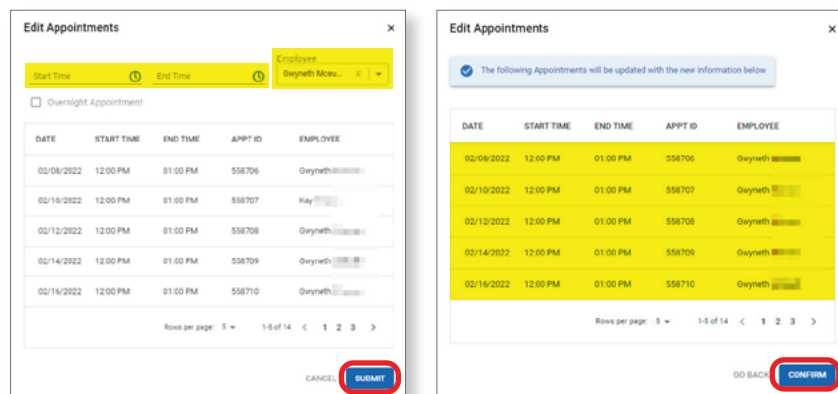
Edit Appointments ×

Start Time

End Time

Employee
Gwyneth Mceu... X

Overnight Appointment

| DATE | START TIME | END TIME | APPT ID | EMPLOYEE |
|---|---|---|---|---|
| 02/08/2022 | 12:00 PM | 01:00 PM | 558706 | Gwyneth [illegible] |
| 02/10/2022 | 12:00 PM | 01:00 PM | 558707 | Kay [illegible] |
| 02/12/2022 | 12:00 PM | 01:00 PM | 558708 | Gwyneth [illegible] |
| 02/14/2022 | 12:00 PM | 01:00 PM | 558709 | Gwyneth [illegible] |
| 02/16/2022 | 12:00 PM | 01:00 PM | 558710 | Gwyneth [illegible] |

Rows per page: 5 1-5 of 14 < 1 2 3 >

CANCEL SUBMIT

Edit Appointments ×

The following Appointments will be updated with the new information below

| DATE | START TIME | END TIME | APPT ID | EMPLOYEE |
|---|---|---|---|---|
| 02/08/2022 | 12:00 PM | 01:00 PM | 558706 | Gwyneth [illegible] |
| 02/10/2022 | 12:00 PM | 01:00 PM | 558707 | Gwyneth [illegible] |
| 02/12/2022 | 12:00 PM | 01:00 PM | 558708 | Gwyneth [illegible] |
| 02/14/2022 | 12:00 PM | 01:00 PM | 558709 | Gwyneth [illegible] |
| 02/16/2022 | 12:00 PM | 01:00 PM | 558710 | Gwyneth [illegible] |

Rows per page: 5 1-5 of 14 < 1 2 3 >

GO BACK CONFIRM